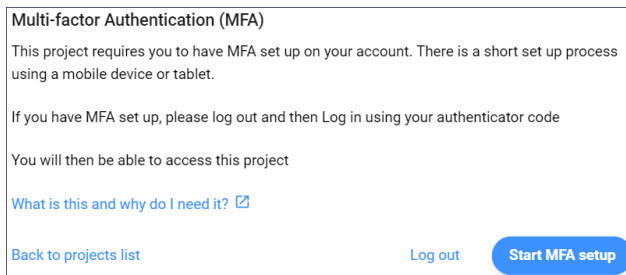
Multi-factor Authentication (MFA)

This project requires you to have MFA set up on your account. There is a short set up process using a mobile device or tablet.

If you have MFA set up, please log out and then Log in using your authenticator code

You will then be able to access this project

What is this and why do I need it?

Back to projects list

Log out

Start MFA setup